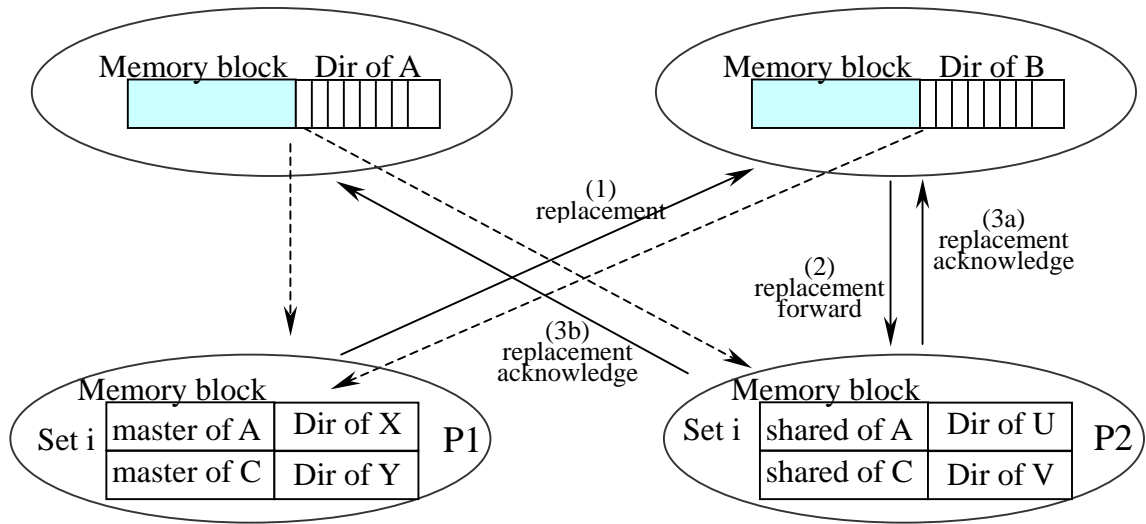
Memory block Dir of A

Memory block Dir of B

(1) replacement

(3a) replacement acknowledge

(2) replacement forward

(3b) replacement acknowledge

Memory block

| Set i | master of A | Dir of X | P1 |
|---|---|---|---|
| | master of C | Dir of Y | |

Memory block

| Set i | shared of A | Dir of U | P2 |
|---|---|---|---|
| | shared of C | Dir of V | |